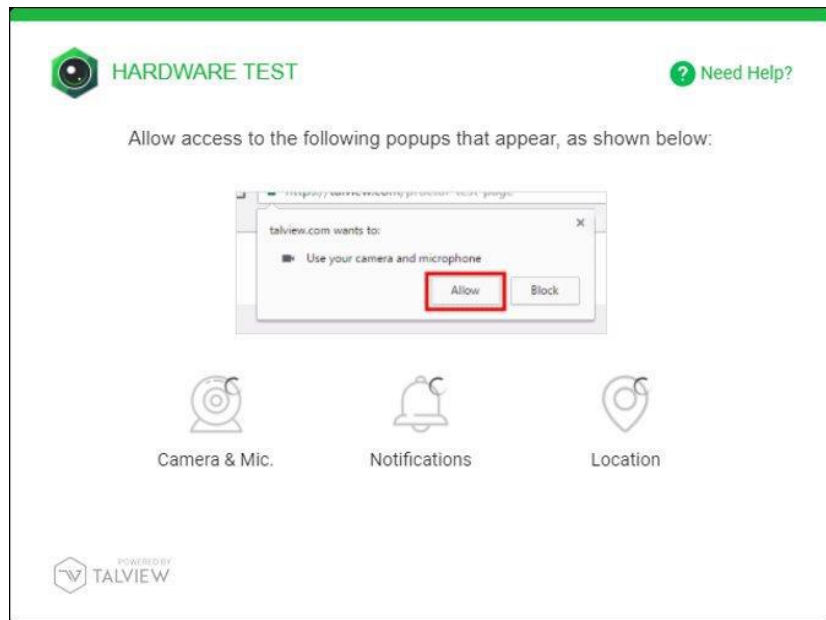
HARDWARE TEST

Need Help?

Allow access to the following popups that appear, as shown below:

https://talview.com/proctor-test-page

talview.com wants to:

×

Use your camera and microphone

Allow

Block

Camera & Mic.

Notifications

Location

POWERED BY
TALVIEW